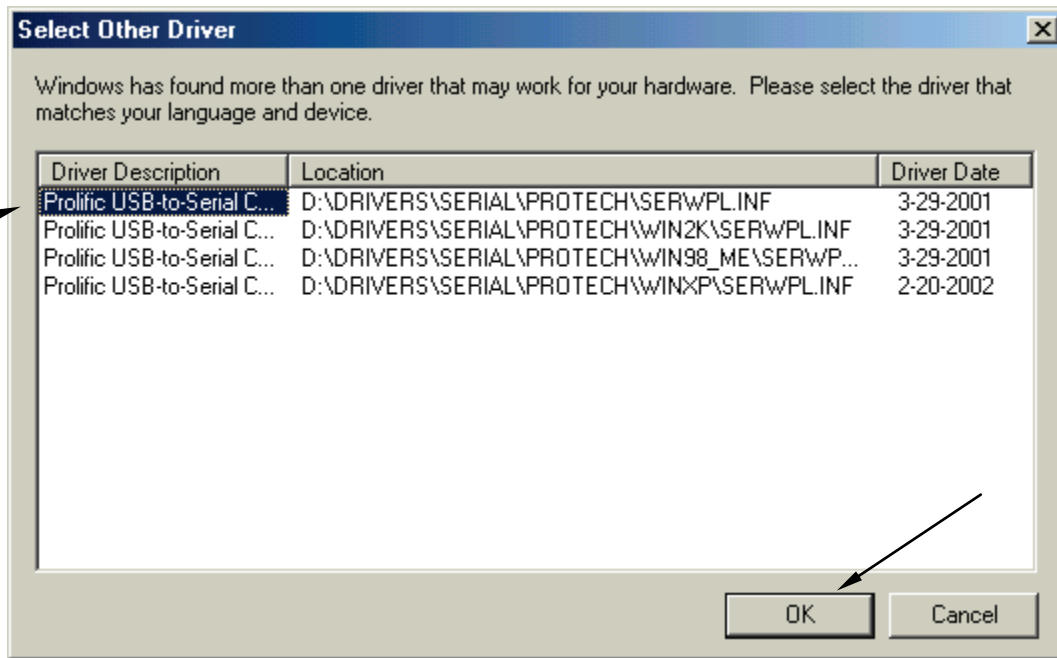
Select Other Driver

Windows has found more than one driver that may work for your hardware. Please select the driver that matches your language and device.

| Driver Description | Location | Driver Date |
|---|---|---|
| Prolific USB-to-Serial C... | D:\DRIVERS\SERIAL\PROTECH\SERWPL.INF | 3-29-2001 |
| Prolific USB-to-Serial C... | D:\DRIVERS\SERIAL\PROTECH\WIN2K\SERWPL.INF | 3-29-2001 |
| Prolific USB-to-Serial C... | D:\DRIVERS\SERIAL\PROTECH\WIN98_ME\SERWP... | 3-29-2001 |
| Prolific USB-to-Serial C... | D:\DRIVERS\SERIAL\PROTECH\WINXP\SERWPL.INF | 2-20-2002 |

OK
Cancel